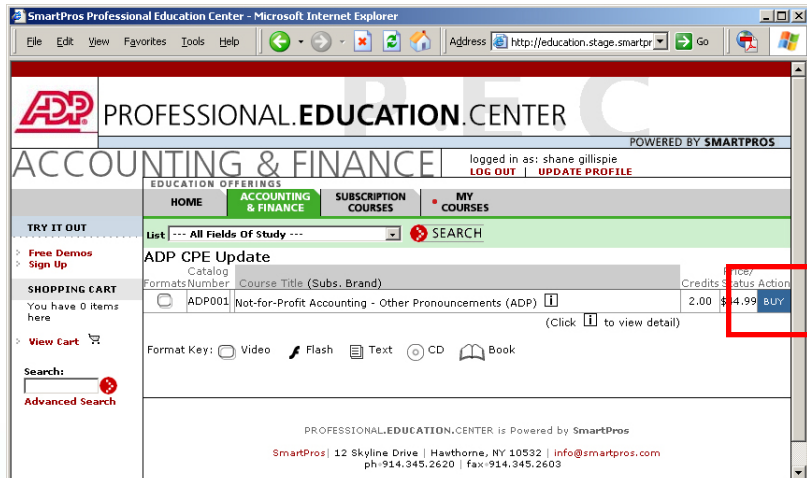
SmartPros Professional Education Center - Microsoft Internet Explorer

File Edit View Favorites Tools Help

Address http://education.stage.smartpr Go

ADP PROFESSIONAL.EDUCATION.CENTER

P.E.C

POWERED BY SMARTPROS

ACCOUNTING & FINANCE

logged in as: shane gillispie
LOG OUT | UPDATE PROFILE

EDUCATION OFFERINGS

HOME | ACCOUNTING & FINANCE | SUBSCRIPTION COURSES | MY COURSES

TRY IT OUT

Free Demos
Sign Up

SHOPPING CART

You have 0 items here

View Cart

Search:

Advanced Search

List --- All Fields Of Study --- SEARCH

ADP CPE Update

| Formats | Catalog Number | Course Title (Subs. Brand) | Credits | Price/ Status | Action |
|---|---|---|---|---|---|
| | ADP001 | Not-for-Profit Accounting - Other Pronouncements (ADP) | 2.00 | $4.99 | BUY |

(Click to view detail)

Format Key: Video Flash Text CD Book

PROFESSIONAL.EDUCATION.CENTER is Powered by SmartPros

SmartPros | 12 Skyline Drive | Hawthorne, NY 10532 | info@smartpros.com
ph-914.345.2620 | fax-914.345.2603